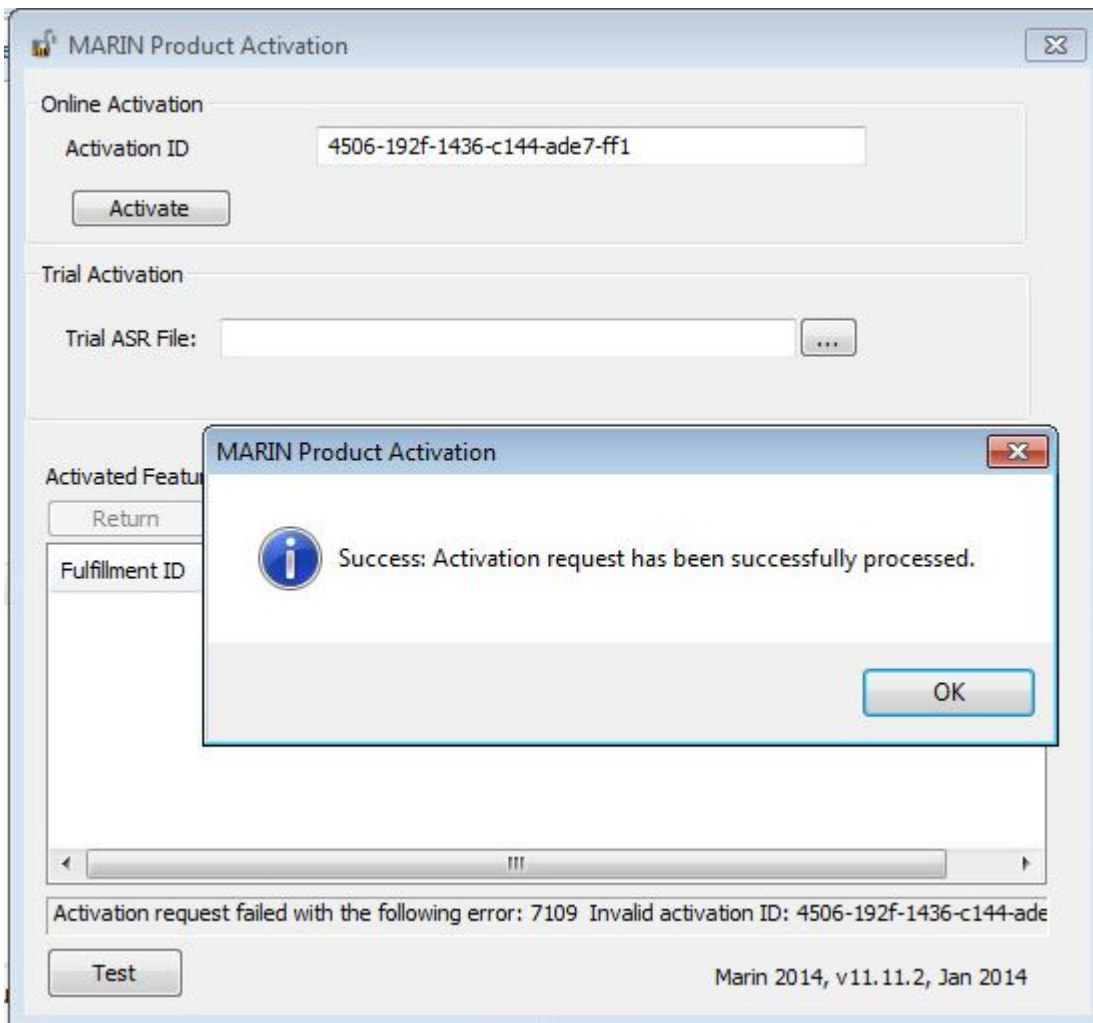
MARIN Product Activation

Online Activation

Activation ID 4506-192f-1436-c144-ade7-ff1

Activate

Trial Activation

Trial ASR File: ...

Activated Featu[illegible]

Return

Fulfillment ID

MARIN Product Activation

Success: Activation request has been successfully processed.

OK

Activation request failed with the following error: 7109 Invalid activation ID: 4506-192f-1436-c144-ade

Test

Marin 2014, v11.11.2, Jan 2014